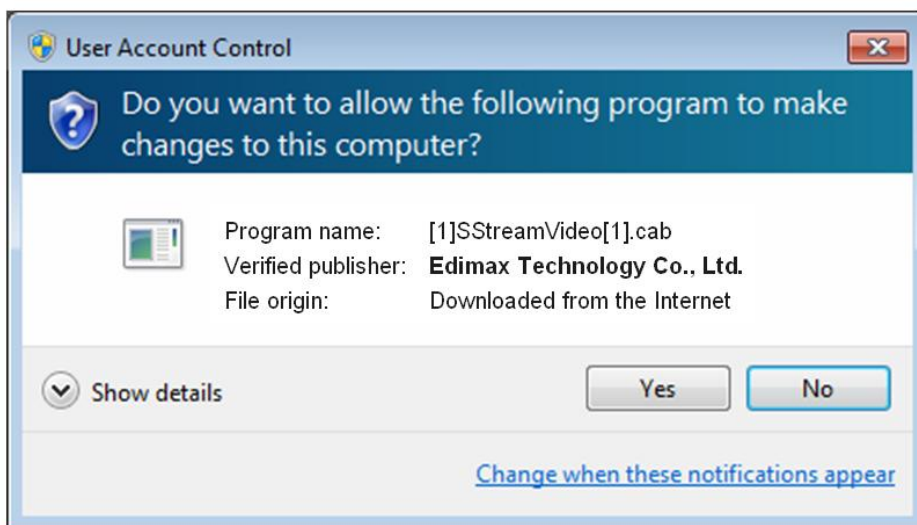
User Account Control

Do you want to allow the following program to make changes to this computer?

Program name: [1]SStreamVideo[1].cab
Verified publisher: Edimax Technology Co., Ltd.
File origin: Downloaded from the Internet

Show details

Yes

No

Change when these notifications appear